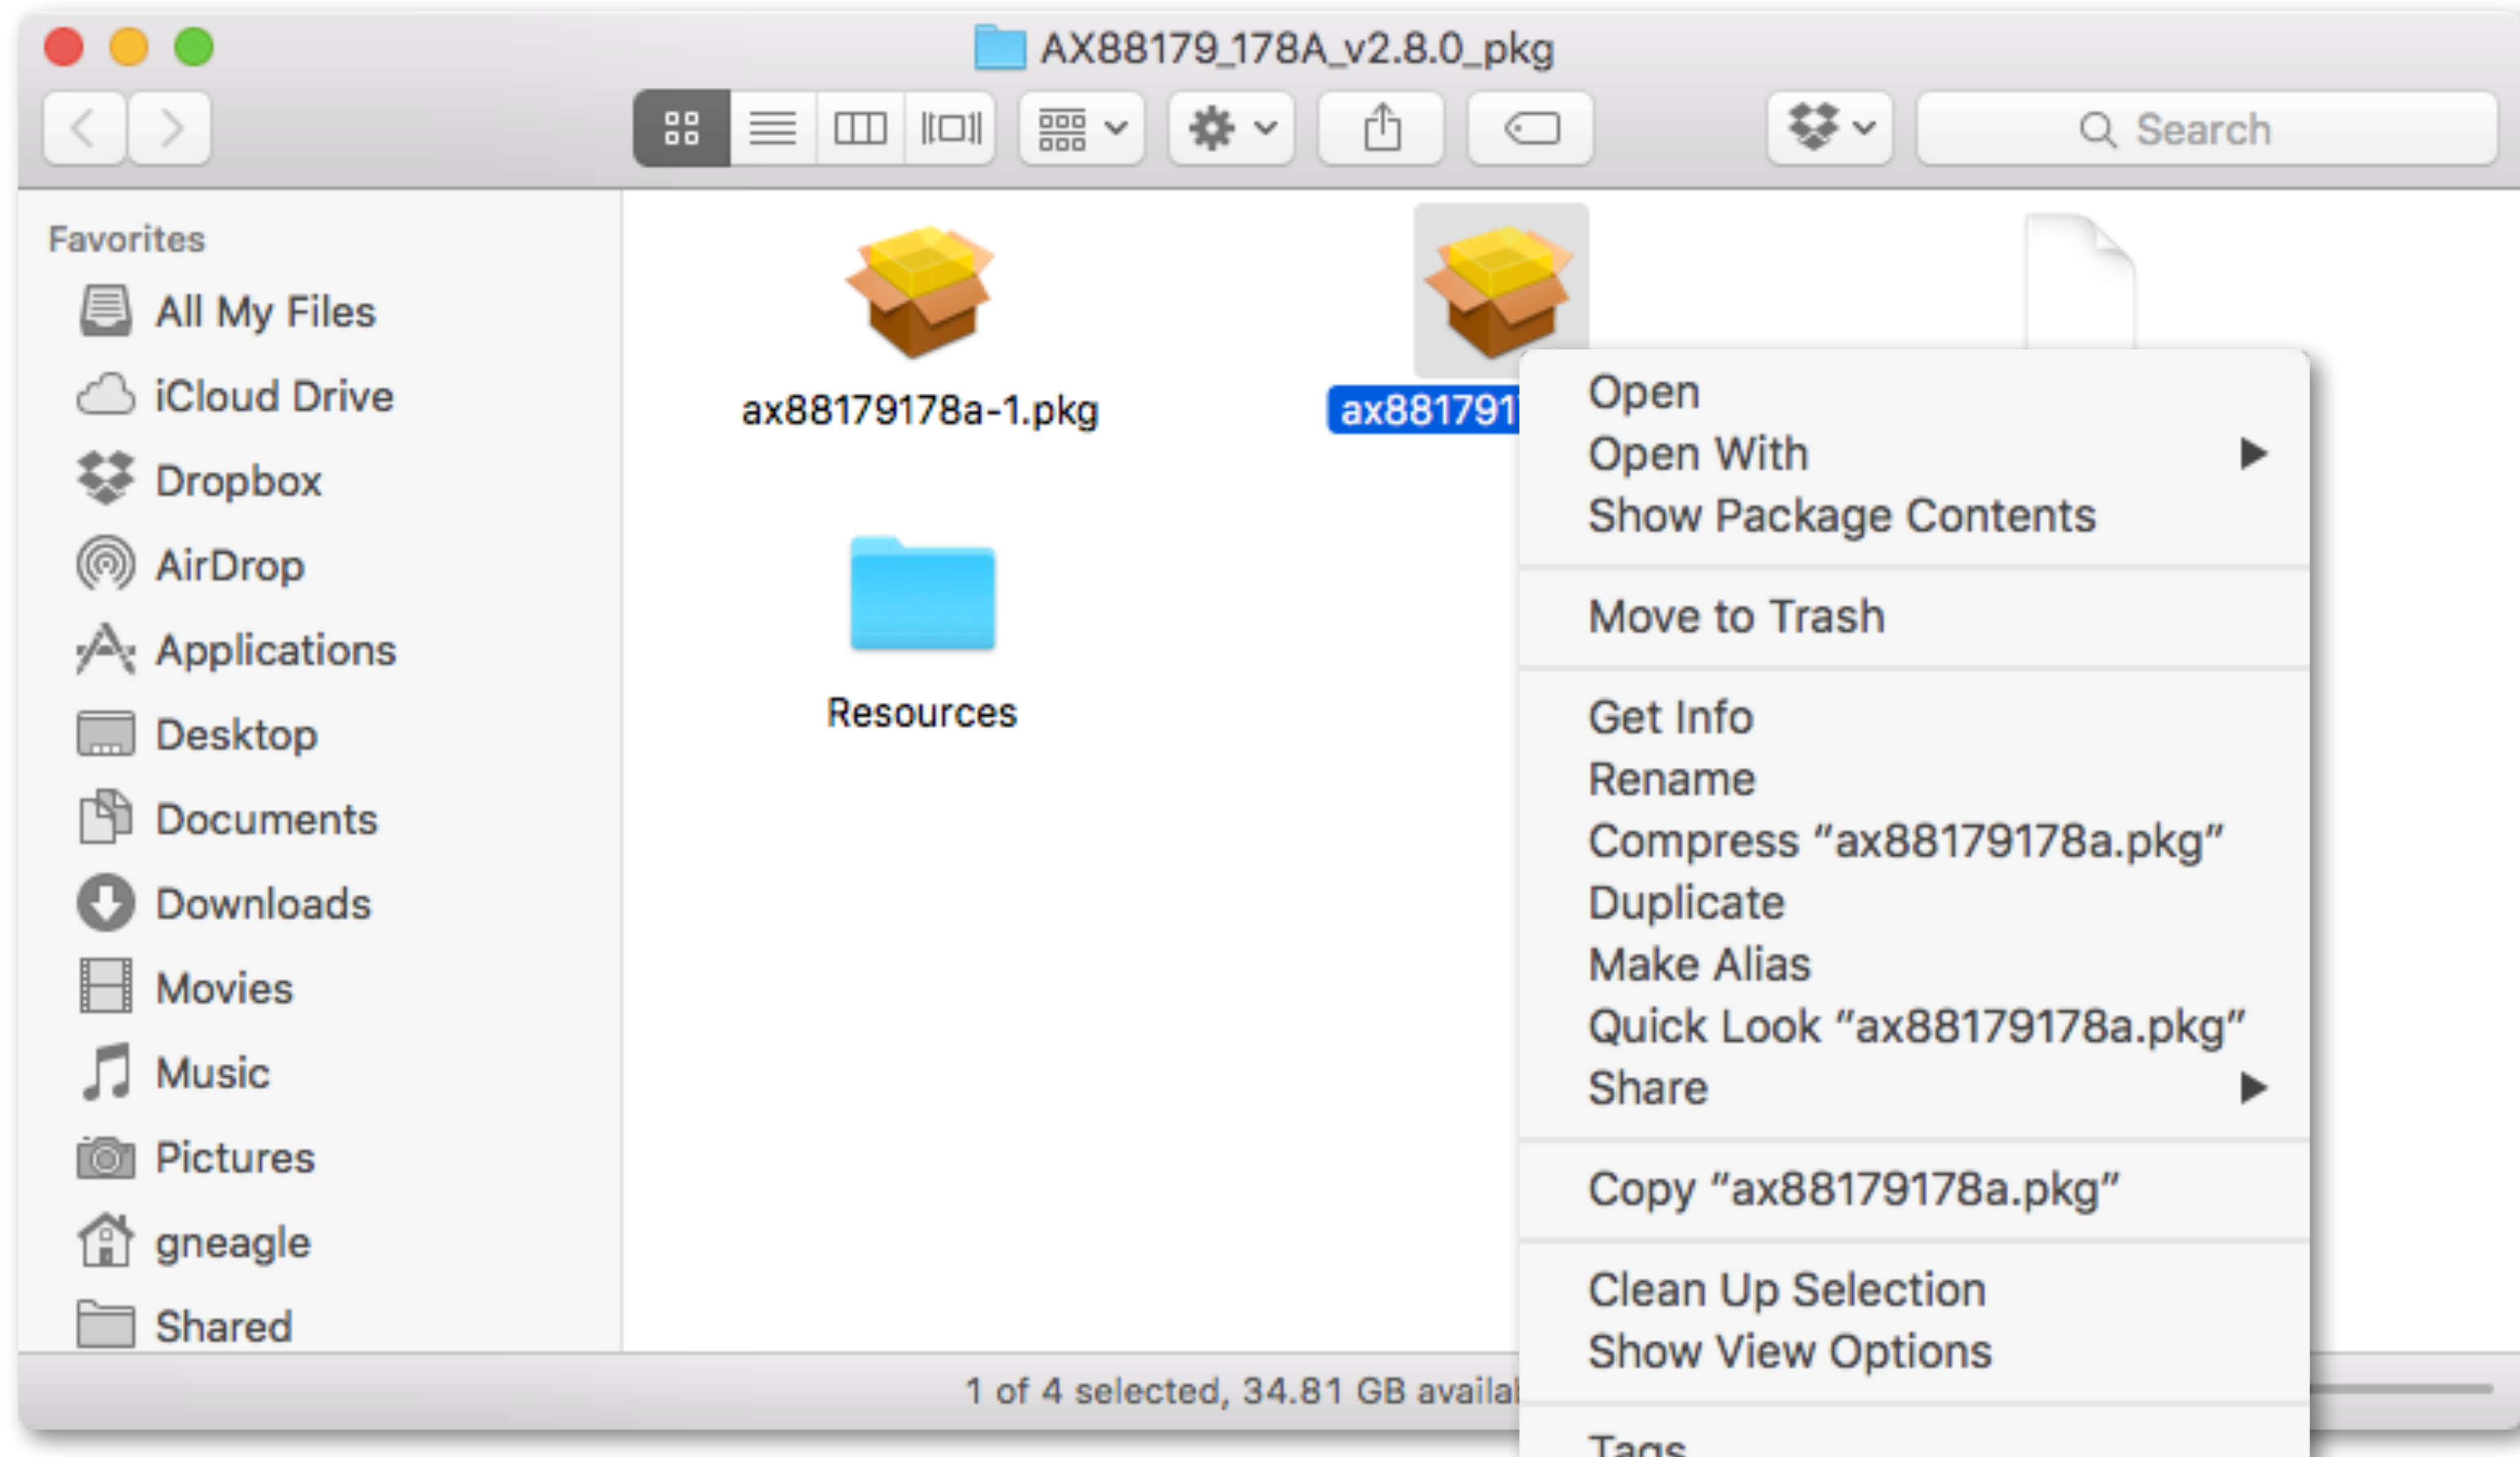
AX88179_178A_v2.8.0_pkg

Search

Favorites
All My Files
iCloud Drive
Dropbox
AirDrop
Applications
Desktop
Documents
Downloads
Movies
Music
Pictures
gneagle
Shared

ax88179178a-1.pkg

ax881791

Resources

Open
Open With
Show Package Contents

Move to Trash

Get Info
Rename
Compress “ax88179178a.pkg”
Duplicate
Make Alias
Quick Look “ax88179178a.pkg”
Share

Copy “ax88179178a.pkg”

Clean Up Selection
Show View Options

Tags

1 of 4 selected, 34.81 GB availa